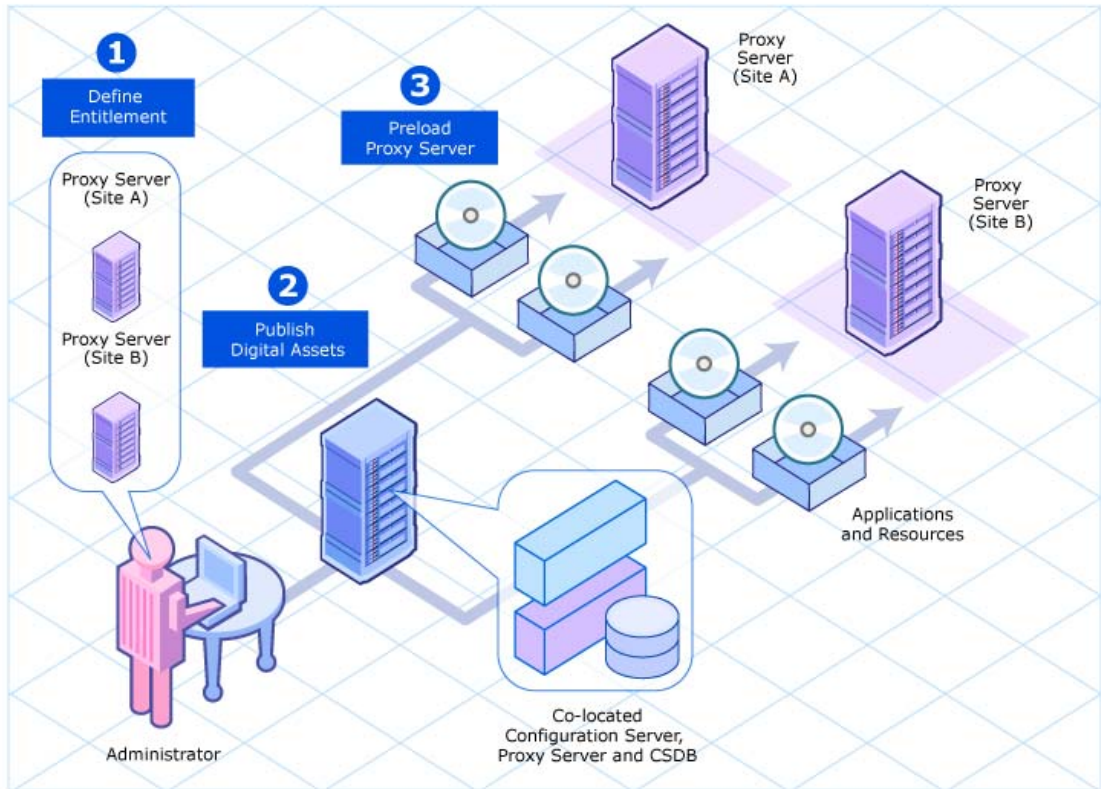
1
Define Entitlement

Proxy Server (Site A)

Proxy Server (Site B)

2
Publish Digital Assets

3
Preload Proxy Server

Proxy Server (Site A)

Proxy Server (Site B)

Applications and Resources

Co-located Configuration Server, Proxy Server and CSDB

Administrator